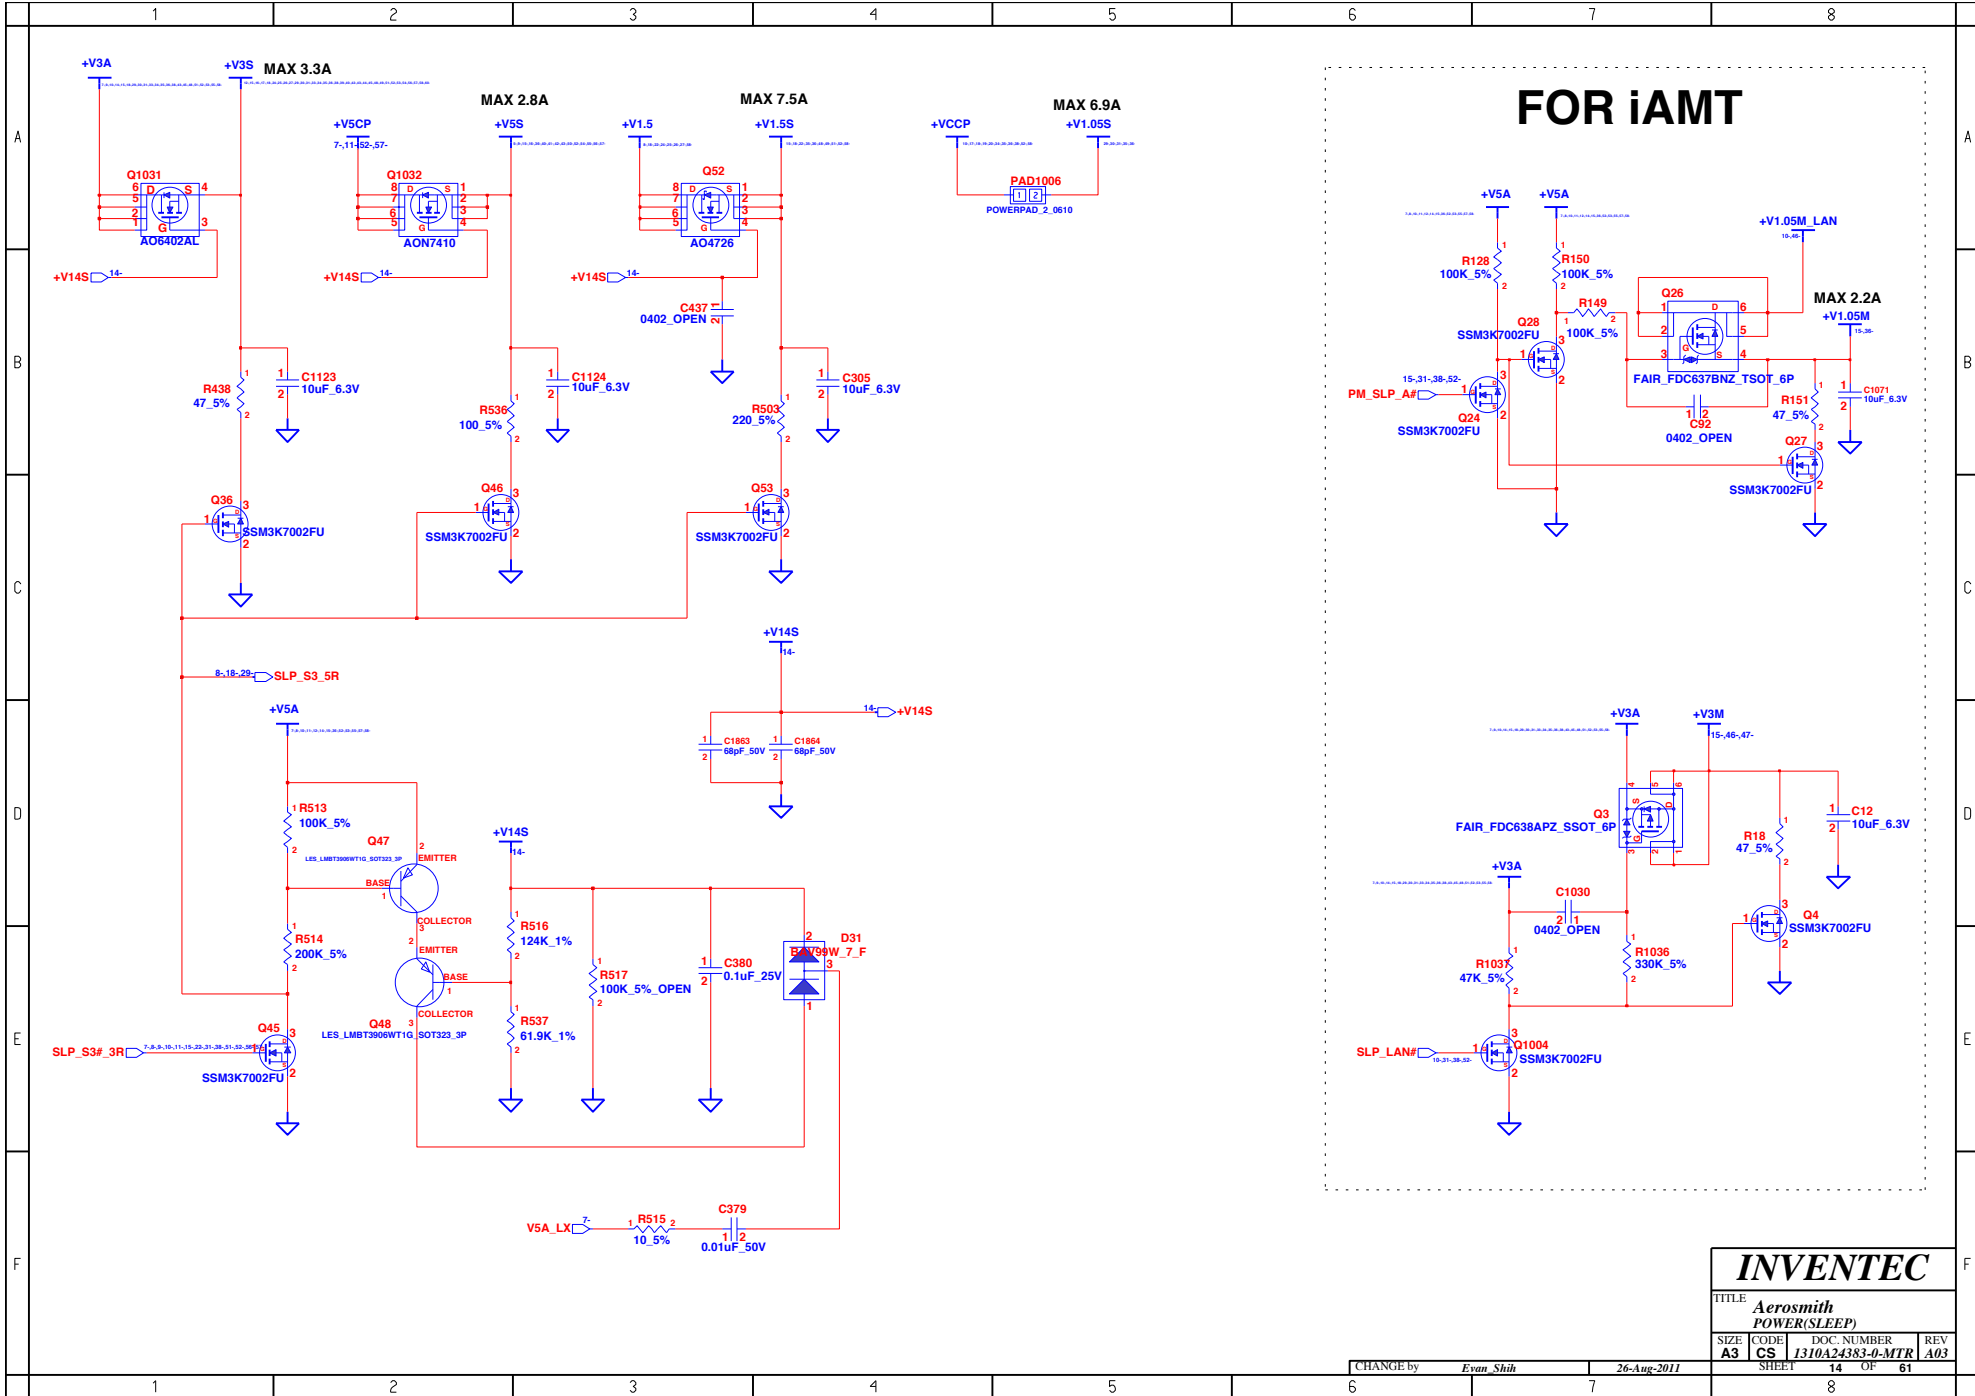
1 2 3 4 5 6 7 8

A B C D E F

+V3A
+V3S MAX 3.3A
MAX 2.8A
MAX 7.5A
MAX 6.9A
FOR iAMT

Q1031
AO6402AL
6 D S 4
5
2
1 G 3
+V14S 14-

+V5CP 7-,11-,52-,57-
+V5S
Q1032
AON7410
8 D S 1
7 2
6 3
5 G 4
+V14S 14-

+V1.5
+V1.5S
Q52
AO4726
8 D S 1
7 2
6 3
5 G 4
+V14S 14-
C437
0402_OPEN

+VCCP
+V1.05S
PAD1006
POWERPAD_2_0610

R438
47_5%
C1123
10uF_6.3V
Q36
SSM3K7002FU

R536
100_5%
C1124
10uF_6.3V
Q46
SSM3K7002FU

R503
220_5%
C305
10uF_6.3V
Q53
SSM3K7002FU

8-,18-,29- SLP_S3_5R

+V14S 14-
14- +V14S
C1863 68pF_50V
C1864 68pF_50V

+V5A
R513
100K_5%
Q47
LES_LMBT3906WT1G_SOT323_3P
EMITTER
BASE
COLLECTOR
R514
200K_5%
Q48
LES_LMBT3906WT1G_SOT323_3P
EMITTER
BASE
COLLECTOR
Q45
SLP_S3#_3R 7-,8-,9-,10-,11-,15-,22-,31-,38-,51-,52-,58-
SSM3K7002FU

+V14S 14-
R516
124K_1%
R537
61.9K_1%
R517
100K_5%_OPEN
C380
0.1uF_25V
D31
BAV99W_7_F

V5A_LX 7-
R515
10_5%
C379
0.01uF_50V

+V5A
+V5A
+V1.05M_LAN 10-,46-
R128
100K_5%
R150
100K_5%
R149
100K_5%
Q28
SSM3K7002FU
Q26
FAIR_FDC637BNZ_TSOT_6P
MAX 2.2A
+V1.05M 15-,36-
15-,31-,38-,52-
PM_SLP_A#
Q24
SSM3K7002FU
C92
0402_OPEN
R151
47_5%
C1071
10uF_6.3V
Q27
SSM3K7002FU

+V3A
+V3M 15-,46-,47-
Q3
FAIR_FDC638APZ_SSOT_6P
C12
10uF_6.3V
R18
47_5%
+V3A
C1030
0402_OPEN
R1037
47K_5%
R1036
330K_5%
Q4
SSM3K7002FU
SLP_LAN# 10-,31-,38-,52-
Q1004
SSM3K7002FU

INVENTEC
TITLE Aerosmith
POWER(SLEEP)
SIZE A3
CODE CS
DOC. NUMBER 1310A24383-0-MTR
REV A03
CHANGE by Evan_Shih 26-Aug-2011
SHEET 14 OF 61